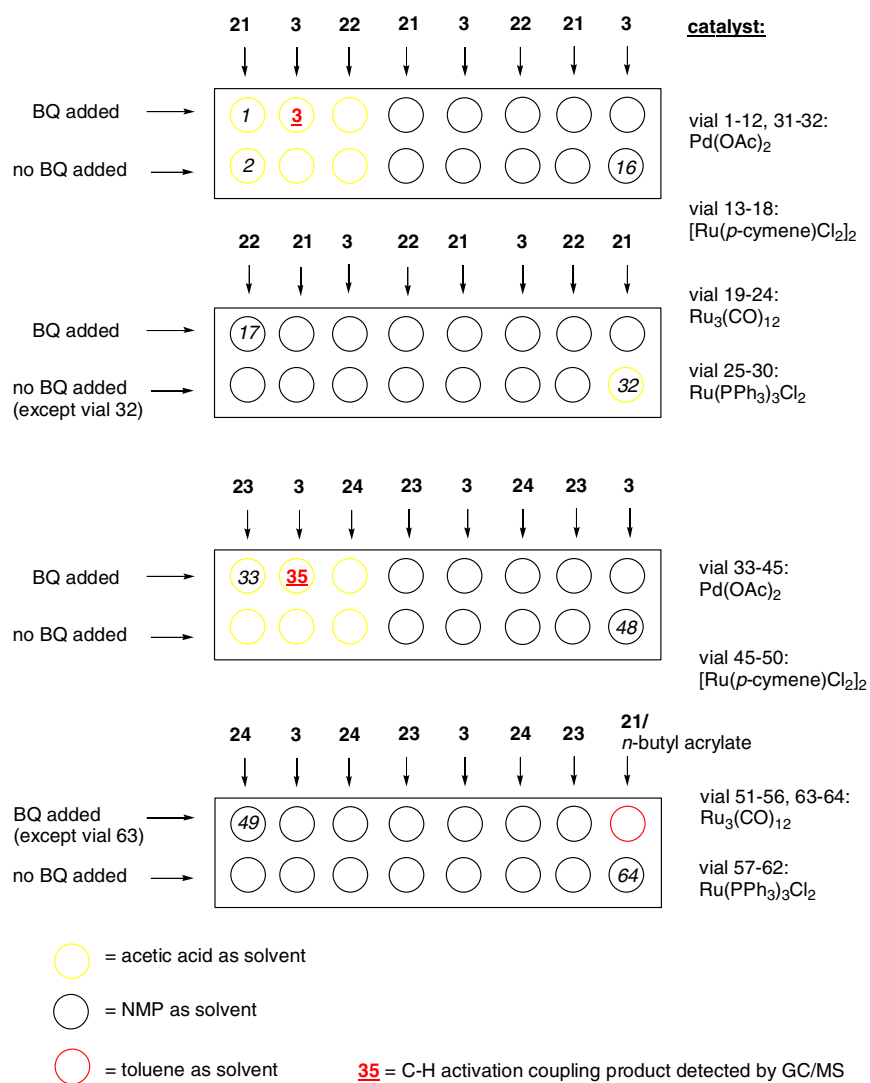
catalyst:

21 3 22 21 3 22 21 3

BQ added
1 3
no BQ added
2 16

vial 1-12, 31-32: Pd(OAc)$_2$

vial 13-18: [Ru(*p*-cymene)Cl$_2$]$_2$

22 21 3 22 21 3 22 21

BQ added
17
no BQ added (except vial 32)
32

vial 19-24: Ru$_3$(CO)$_{12}$

vial 25-30: Ru(PPh$_3$)$_3$Cl$_2$

23 3 24 23 3 24 23 3

BQ added
33 35
no BQ added
48

vial 33-45: Pd(OAc)$_2$

vial 45-50: [Ru(*p*-cymene)Cl$_2$]$_2$

24 3 24 23 3 24 23 21/ *n*-butyl acrylate

BQ added (except vial 63)
49
no BQ added
64

vial 51-56, 63-64: Ru$_3$(CO)$_{12}$

vial 57-62: Ru(PPh$_3$)$_3$Cl$_2$

= acetic acid as solvent

= NMP as solvent

= toluene as solvent

35 = C-H activation coupling product detected by GC/MS